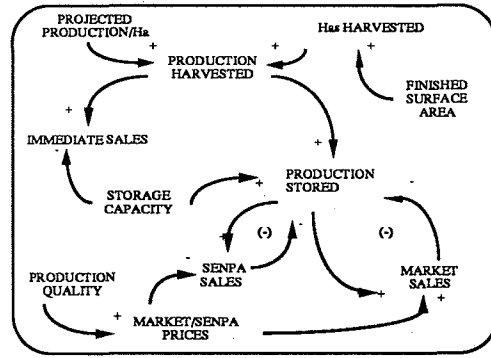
PROJECTED PRODUCTION/Ha
+
PRODUCTION HARVESTED
+
Has HARVESTED
+
FINISHED SURFACE AREA
+
IMMEDIATE SALES
-
+
STORAGE CAPACITY
+
PRODUCTION STORED
-
SENPA SALES
(-)
-
(-)
MARKET SALES
+
+
PRODUCTION QUALITY
-
+
MARKET/SENPA PRICES
+